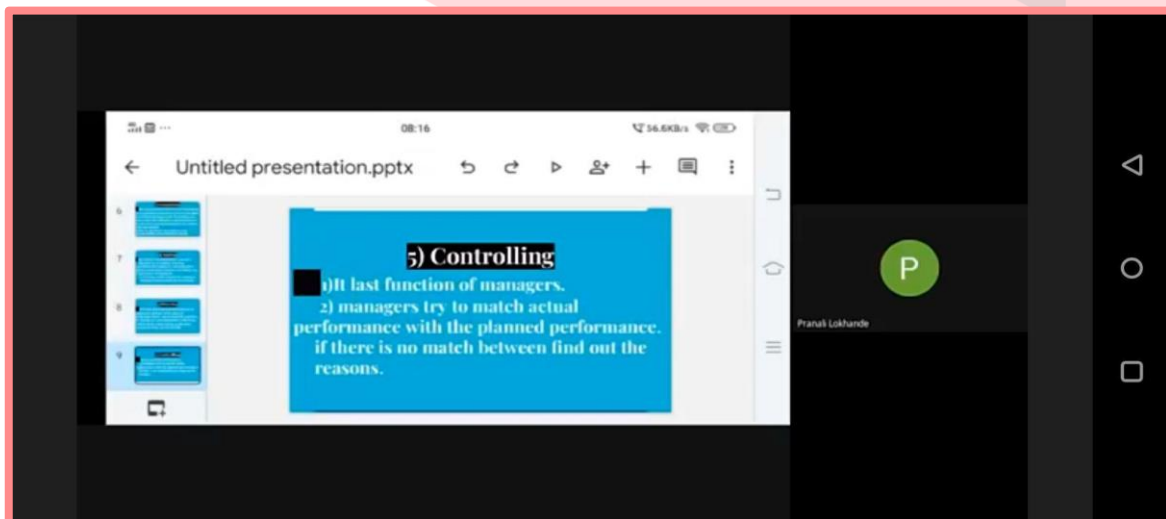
08:16

56.6KB/s

Untitled presentation.pptx

6

7

8

9

5) Controlling

1)It last function of managers.
2) managers try to match actual performance with the planned performance. if there is no match between find out the reasons.

P

Pranali Lokhande